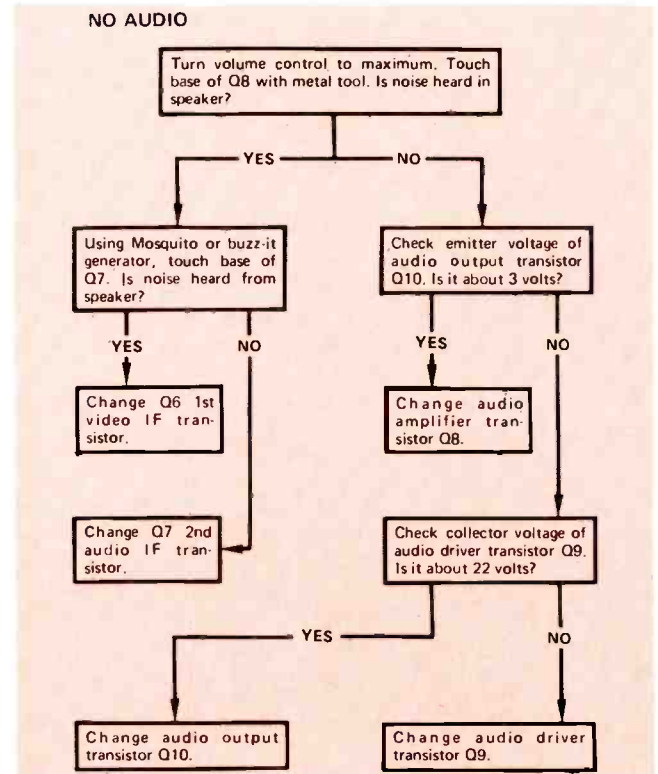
NO AUDIO

Turn volume control to maximum. Touch base of Q8 with metal tool. Is noise heard in speaker?

YES

NO

Using Mosquito or buzz-it generator, touch base of Q7. Is noise heard from speaker?

Check emitter voltage of audio output transistor Q10. Is it about 3 volts?

YES

NO

YES

NO

Change Q6 1st video IF transistor.

Change audio amplifier transistor Q8.

Change Q7 2nd audio IF transistor.

Check collector voltage of audio driver transistor Q9. Is it about 22 volts?

YES

NO

Change audio output transistor Q10.

Change audio driver transistor Q9.